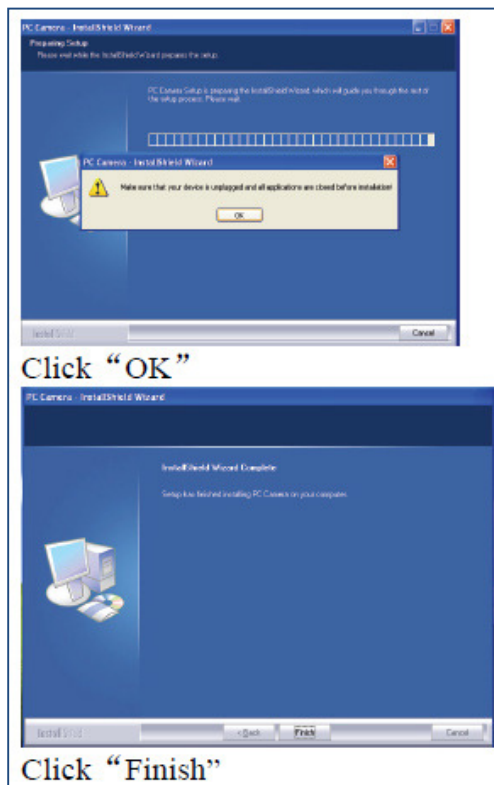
PC Camera - InstallShield Wizard

Preparing Setup

Please wait while the InstallShield Wizard prepares the setup.

PC Camera Setup is preparing the InstallShield Wizard, which will guide you through the rest of the setup process. Please wait.

PC Camera - InstallShield Wizard

Make sure that your device is unplugged and all applications are closed before installation!

OK

InstallShield

Cancel

Click “OK”

PC Camera - InstallShield Wizard

InstallShield Wizard Complete

Setup has finished installing PC Camera on your computer.

InstallShield

< Back

Finish

Cancel

Click “Finish”